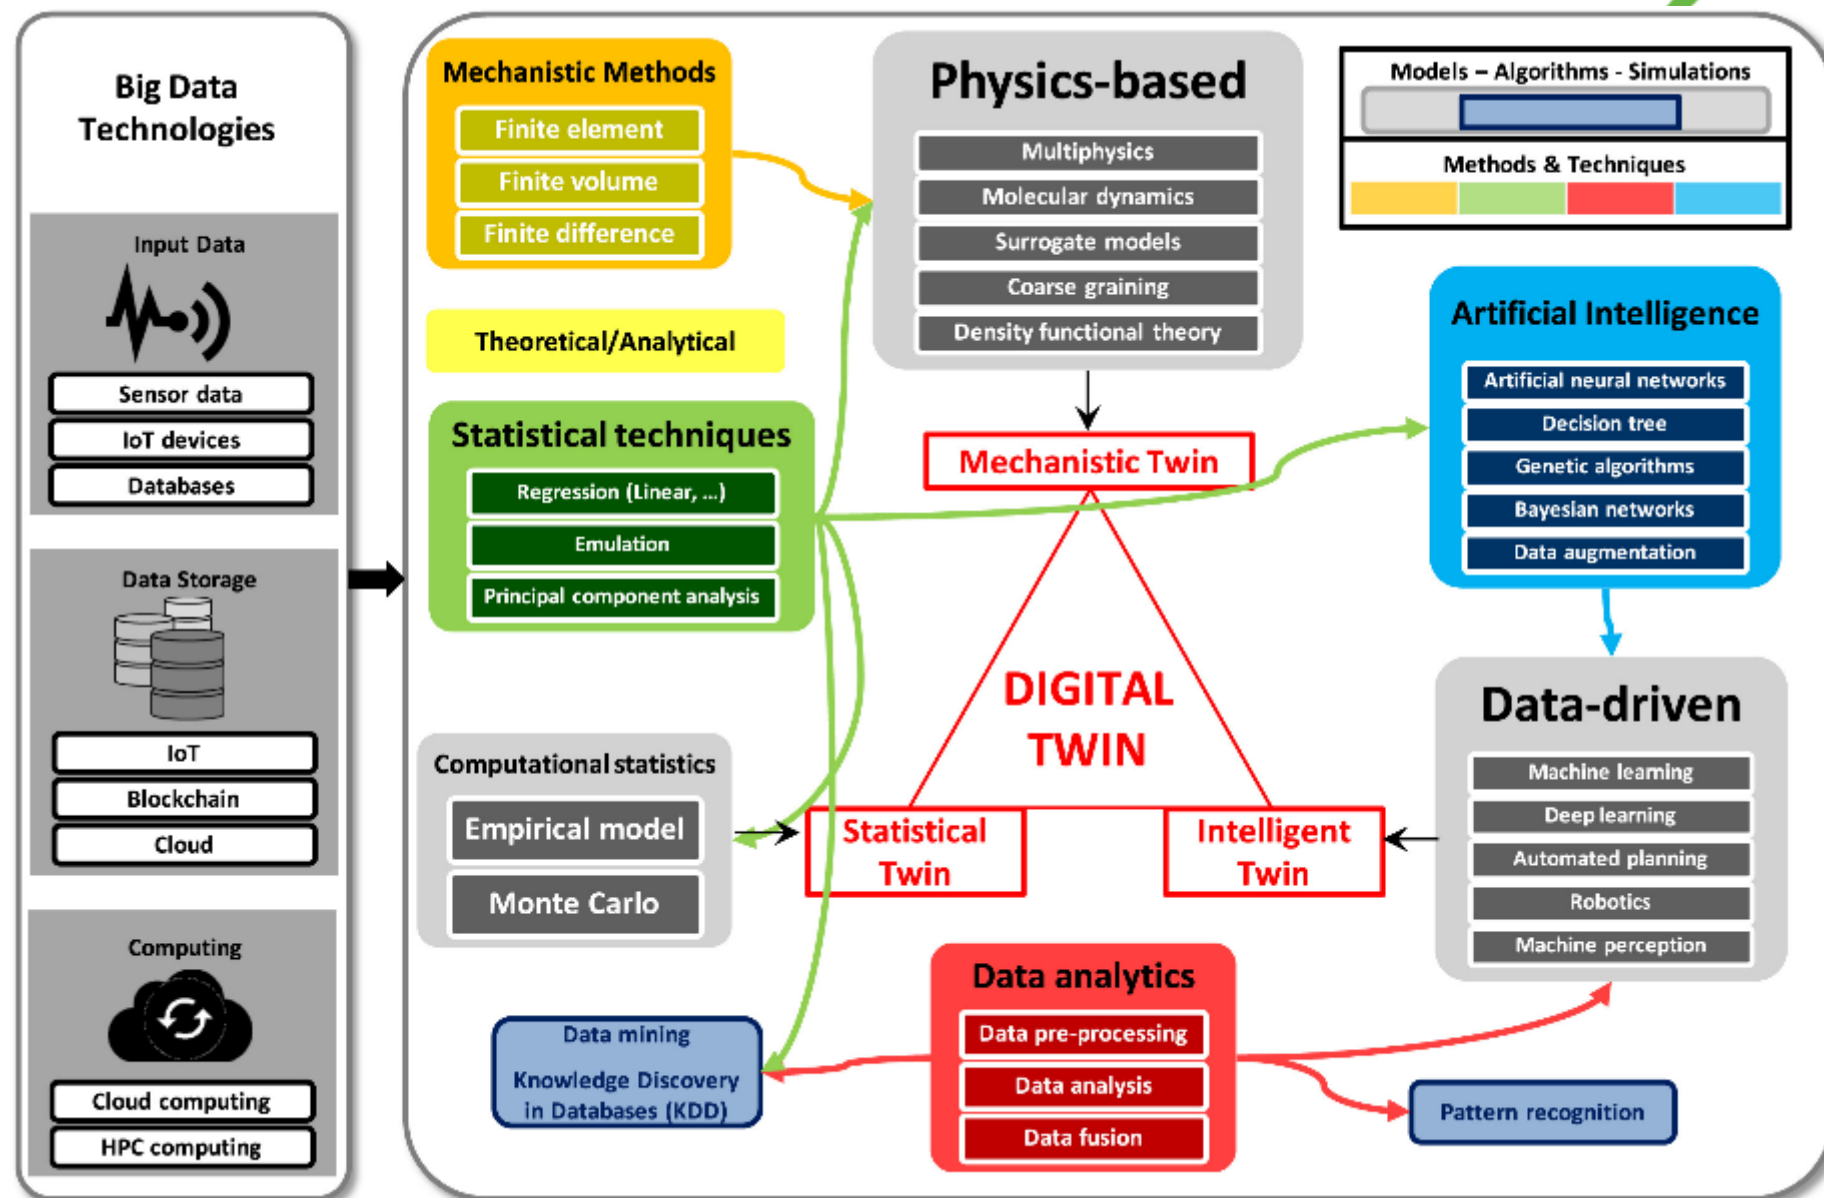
Big Data Technologies

Input Data

Sensor data

IoT devices

Databases

Data Storage

IoT

Blockchain

Cloud

Computing

Cloud computing

HPC computing

Mechanistic Methods

Finite element

Finite volume

Finite difference

Theoretical/Analytical

Physics-based

Multiphysics

Molecular dynamics

Surrogate models

Coarse graining

Density functional theory

Models – Algorithms - Simulations

Methods & Techniques

Artificial Intelligence

Artificial neural networks

Decision tree

Genetic algorithms

Bayesian networks

Data augmentation

Statistical techniques

Regression (Linear, ...)

Emulation

Principal component analysis

Mechanistic Twin

DIGITAL TWIN

Statistical Twin

Intelligent Twin

Computational statistics

Empirical model

Monte Carlo

Data-driven

Machine learning

Deep learning

Automated planning

Robotics

Machine perception

Data analytics

Data pre-processing

Data analysis

Data fusion

Data mining

Knowledge Discovery in Databases (KDD)

Pattern recognition